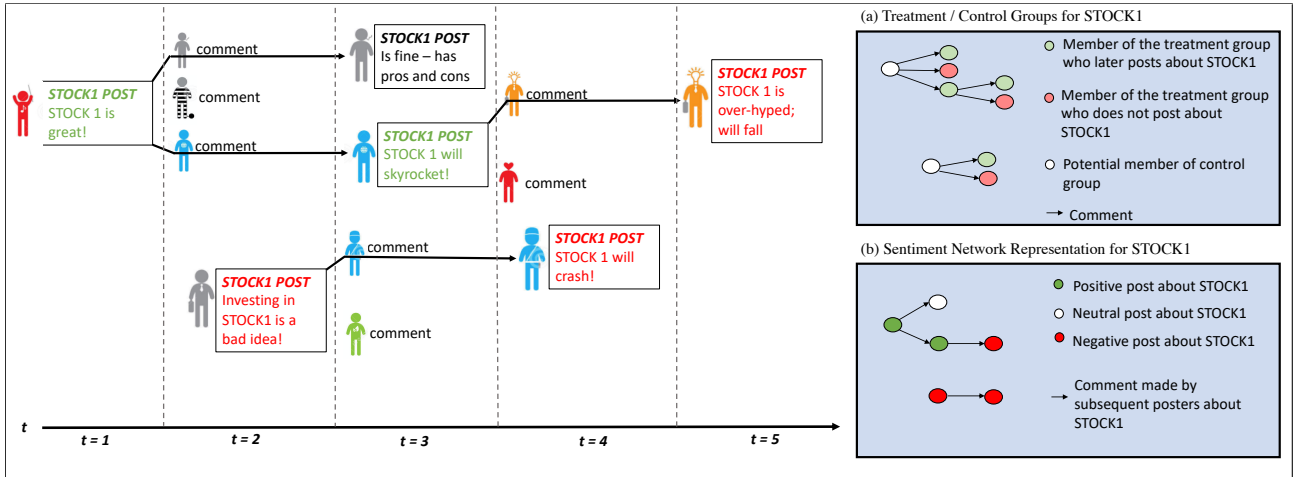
STOCK1 POST
STOCK 1 is great!

comment

comment

comment

STOCK1 POST
Investing in STOCK1 is a bad idea!

STOCK1 POST
Is fine – has pros and cons

STOCK1 POST
STOCK 1 will skyrocket!

comment

comment

comment

comment

STOCK1 POST
STOCK 1 will crash!

STOCK1 POST
STOCK 1 is over-hyped; will fall

t

t = 1

t = 2

t = 3

t = 4

t = 5

(a) Treatment / Control Groups for STOCK1

Member of the treatment group who later posts about STOCK1

Member of the treatment group who does not post about STOCK1

Potential member of control group

Comment

(b) Sentiment Network Representation for STOCK1

Positive post about STOCK1

Neutral post about STOCK1

Negative post about STOCK1

Comment made by subsequent posters about STOCK1